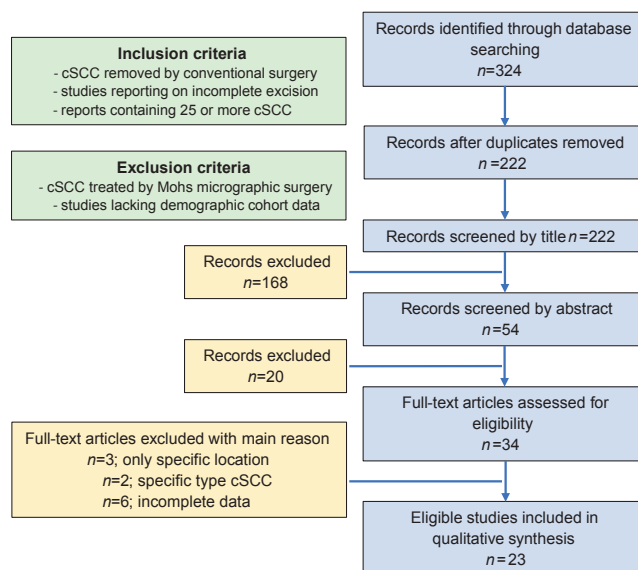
Records identified through database searching
$n$=324

Inclusion criteria
- cSCC removed by conventional surgery
- studies reporting on incomplete excision
- reports containing 25 or more cSCC

Records after duplicates removed
$n$ =222

Exclusion criteria
- cSCC treated by Mohs micrographic surgery
- studies lacking demographic cohort data

Records screened by title $n$ =222

Records excluded
$n$=168

Records screened by abstract
$n$=54

Records excluded
$n$=20

Full-text articles assessed for eligibility
$n$=34

Full-text articles excluded with main reason
$n$=3; only specific location
$n$=2; specific type cSCC
$n$=6; incomplete data

Eligible studies included in qualitative synthesis
$n$ = 23